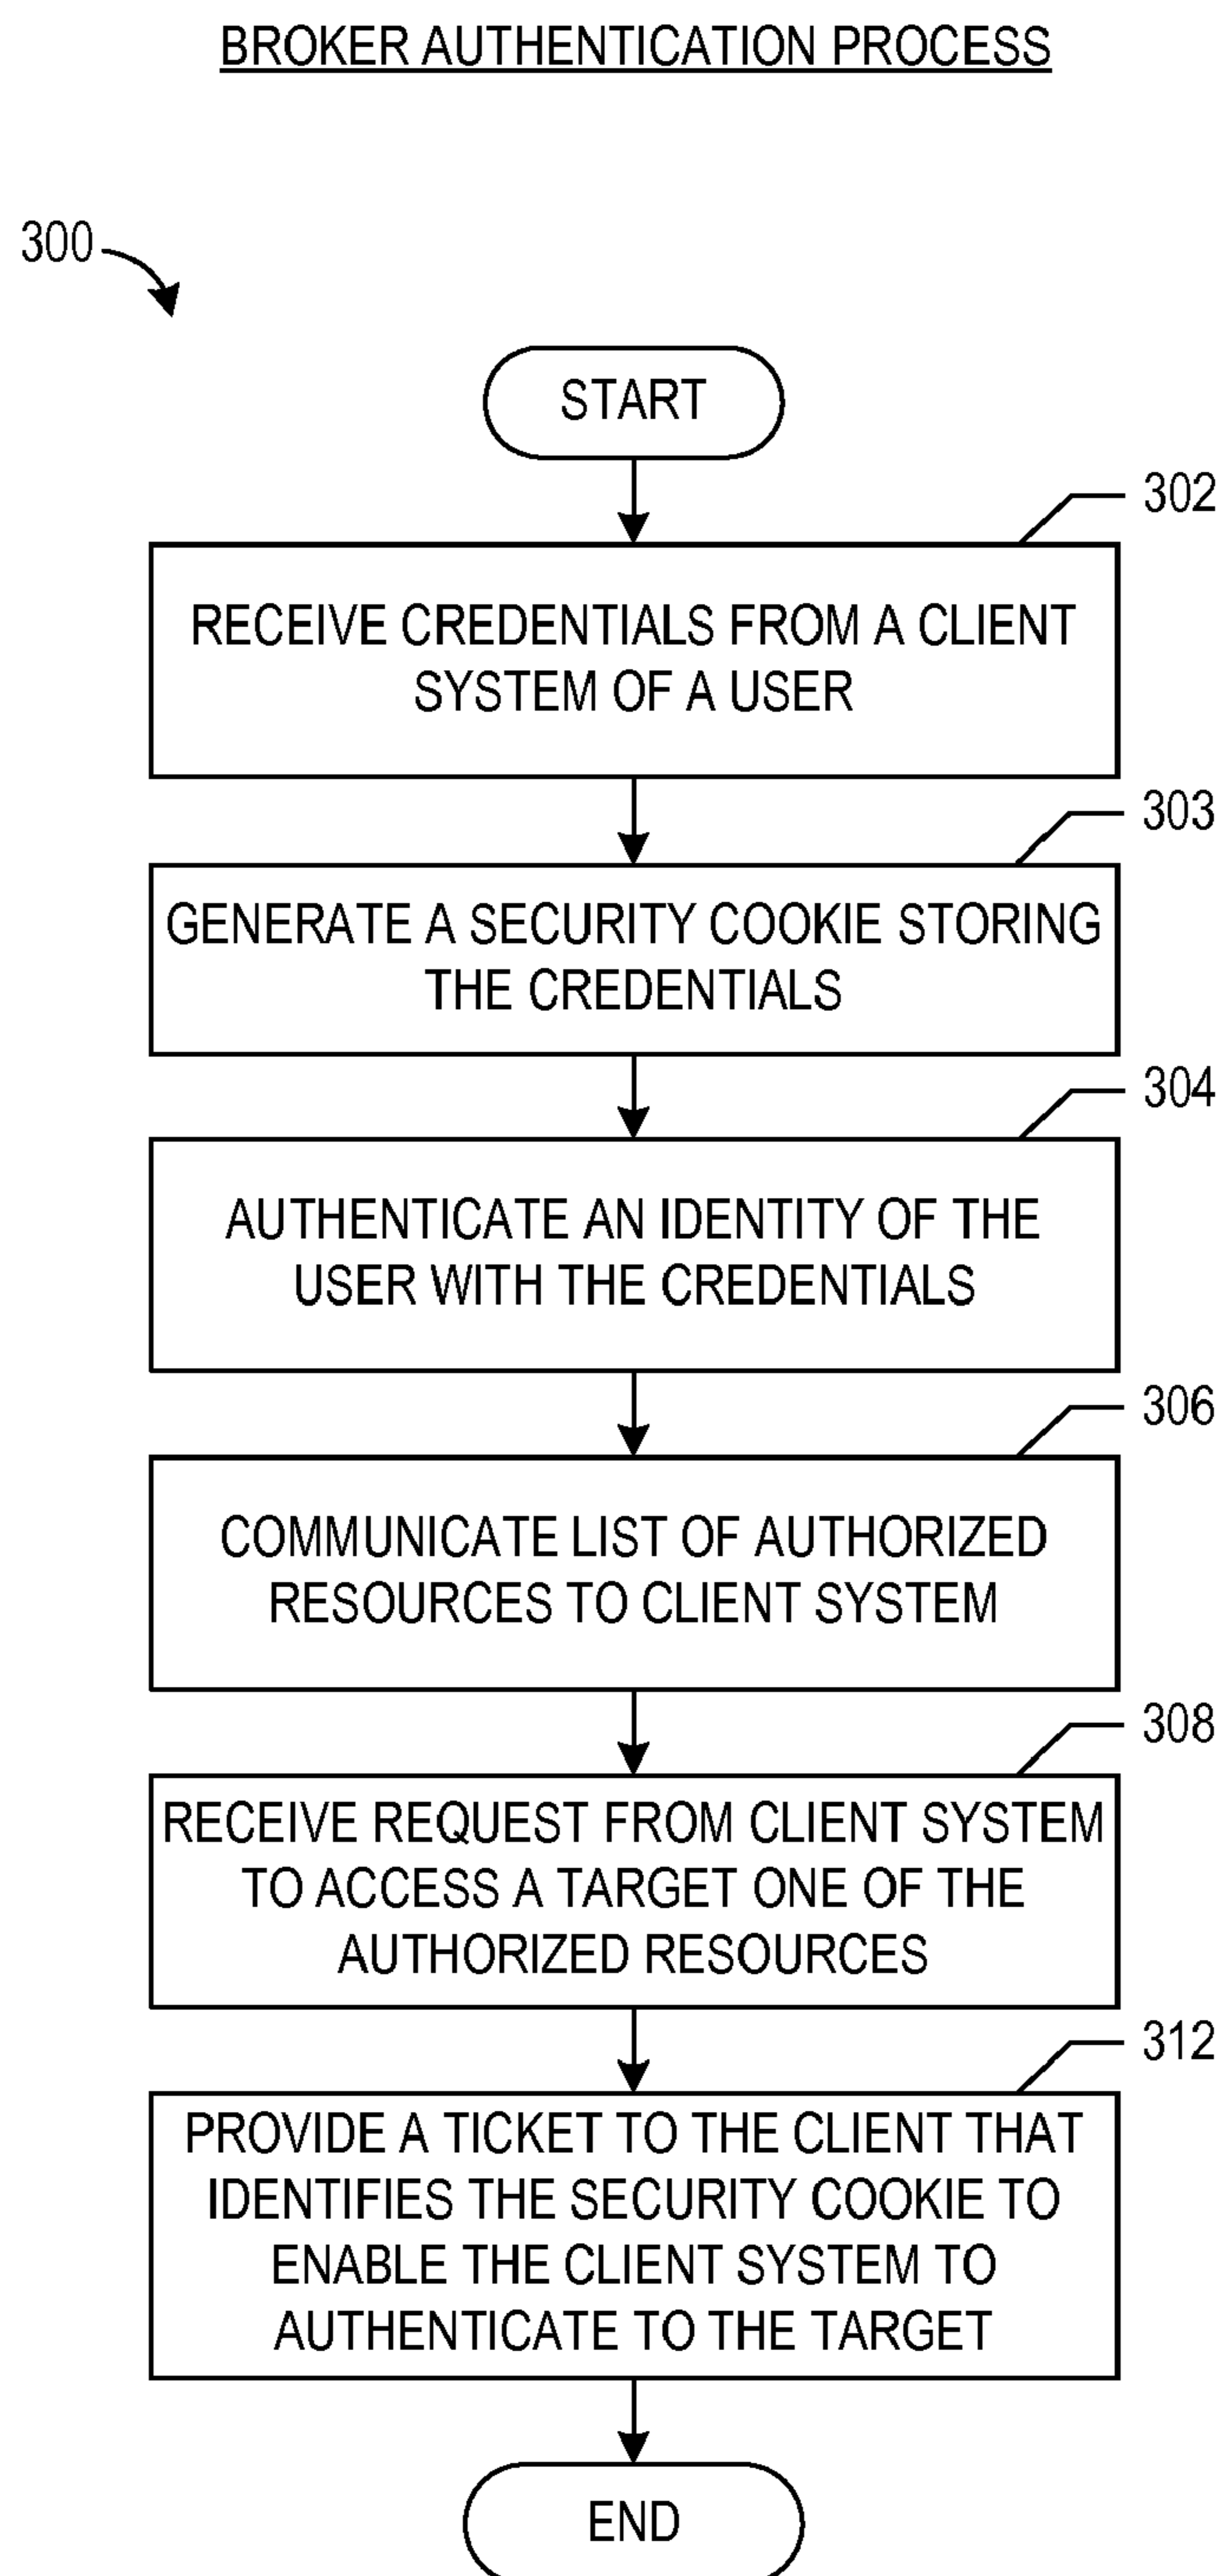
BROKER AUTHENTICATION PROCESS

300

START

302

RECEIVE CREDENTIALS FROM A CLIENT SYSTEM OF A USER

303

GENERATE A SECURITY COOKIE STORING THE CREDENTIALS

304

AUTHENTICATE AN IDENTITY OF THE USER WITH THE CREDENTIALS

306

COMMUNICATE LIST OF AUTHORIZED RESOURCES TO CLIENT SYSTEM

308

RECEIVE REQUEST FROM CLIENT SYSTEM TO ACCESS A TARGET ONE OF THE AUTHORIZED RESOURCES

312

PROVIDE A TICKET TO THE CLIENT THAT IDENTIFIES THE SECURITY COOKIE TO ENABLE THE CLIENT SYSTEM TO AUTHENTICATE TO THE TARGET

END